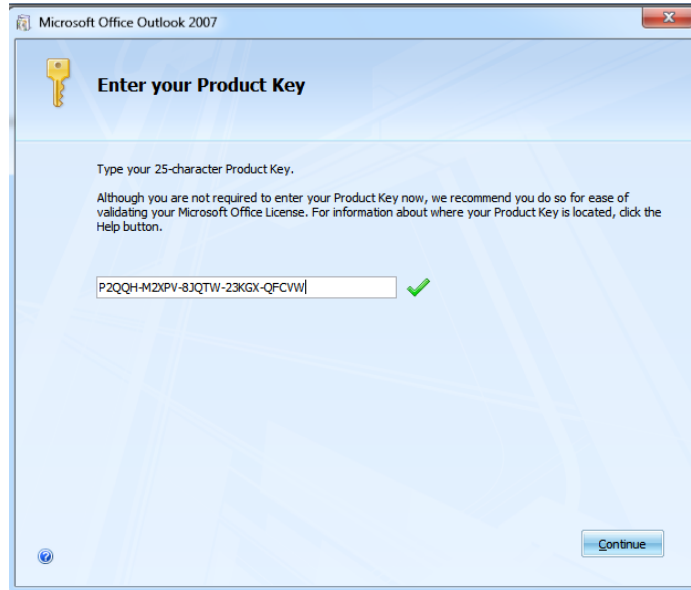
Microsoft Office Outlook 2007

Enter your Product Key

Type your 25-character Product Key.

Although you are not required to enter your Product Key now, we recommend you do so for ease of validating your Microsoft Office License. For information about where your Product Key is located, click the Help button.

P2QQH-M2XPV-8JQTW-23KGX-QFCVW

Continue